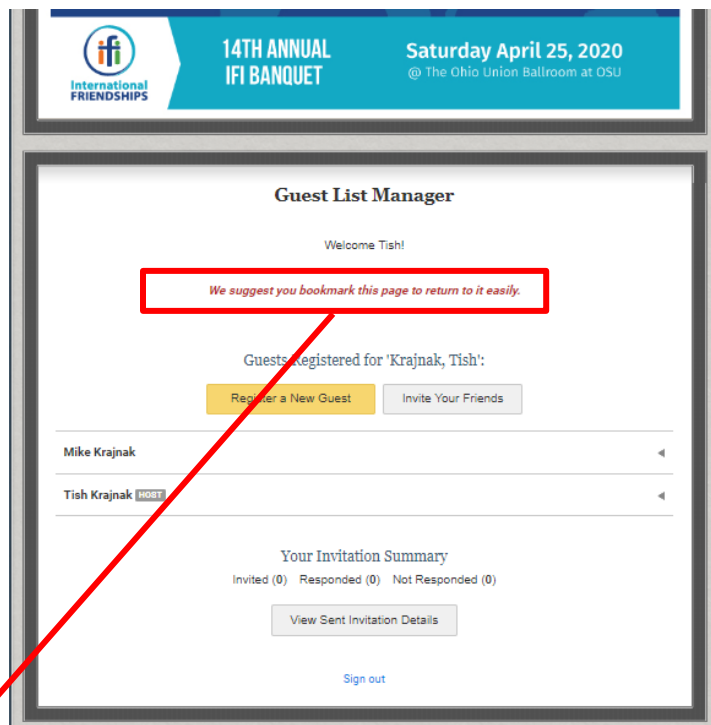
ifi
International FRIENDSHIPS

14TH ANNUAL IFI BANQUET

Saturday April 25, 2020
@ The Ohio Union Ballroom at OSU

Guest List Manager

Welcome Tish!

We suggest you bookmark this page to return to it easily.

Guests Registered for 'Krajnak, Tish':

Register a New Guest | Invite Your Friends

Mike Krajnak

Tish Krajnak HOST

Your Invitation Summary

Invited (0) Responded (0) Not Responded (0)

View Sent Invitation Details

Sign out